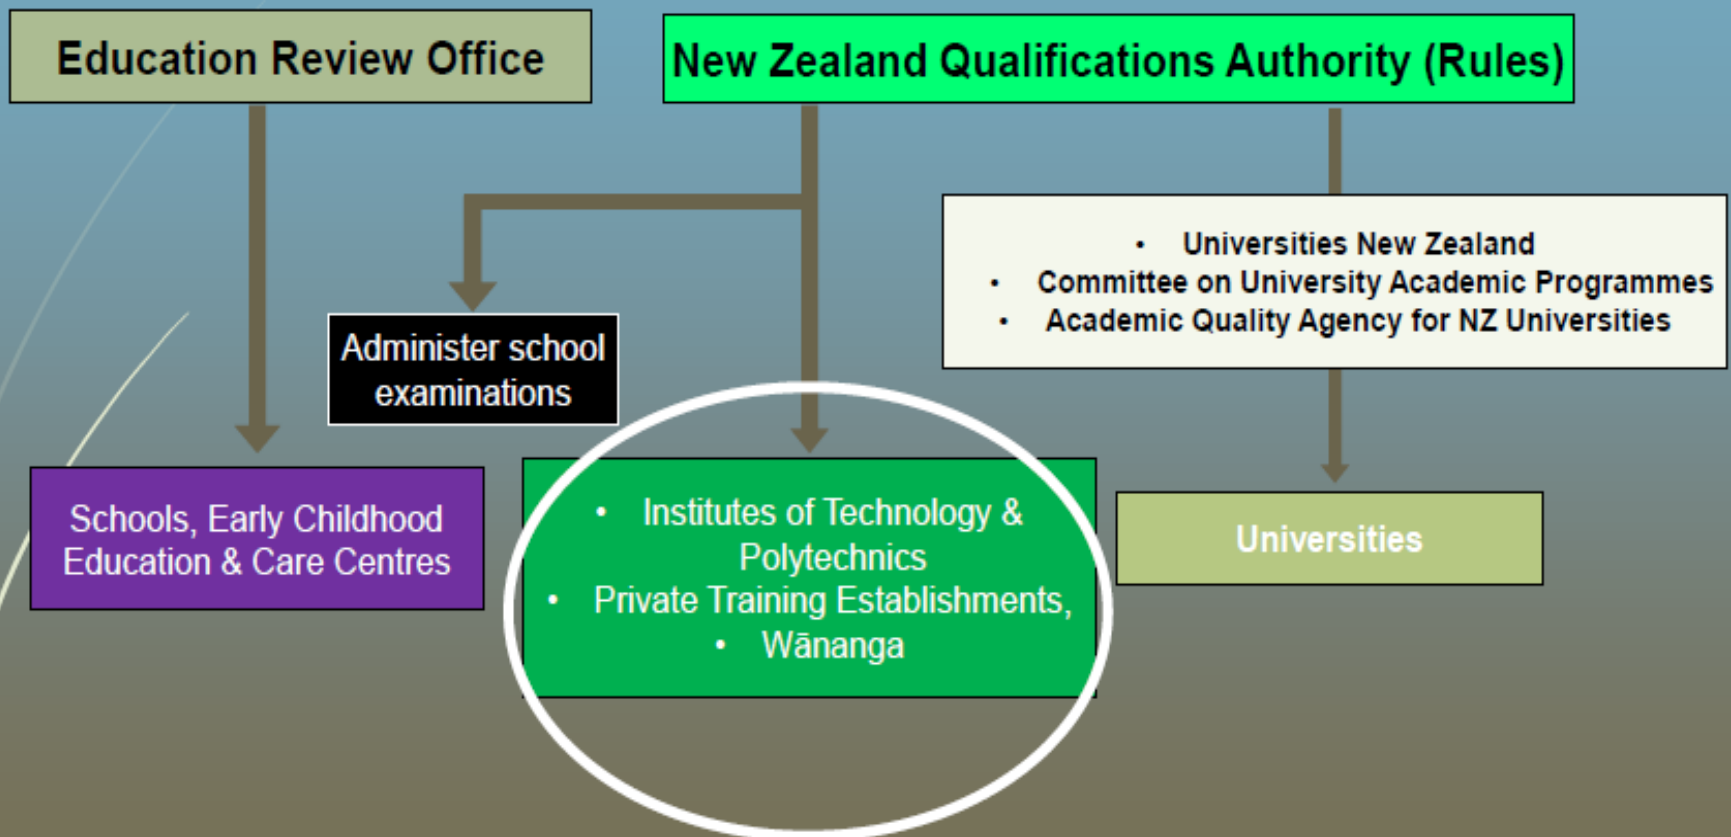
Education Review Office

New Zealand Qualifications Authority (Rules)

- Universities New Zealand
- Committee on University Academic Programmes
- Academic Quality Agency for NZ Universities

Administer school examinations

Schools, Early Childhood Education & Care Centres

- Institutes of Technology & Polytechnics
- Private Training Establishments,
- Wānanga

Universities